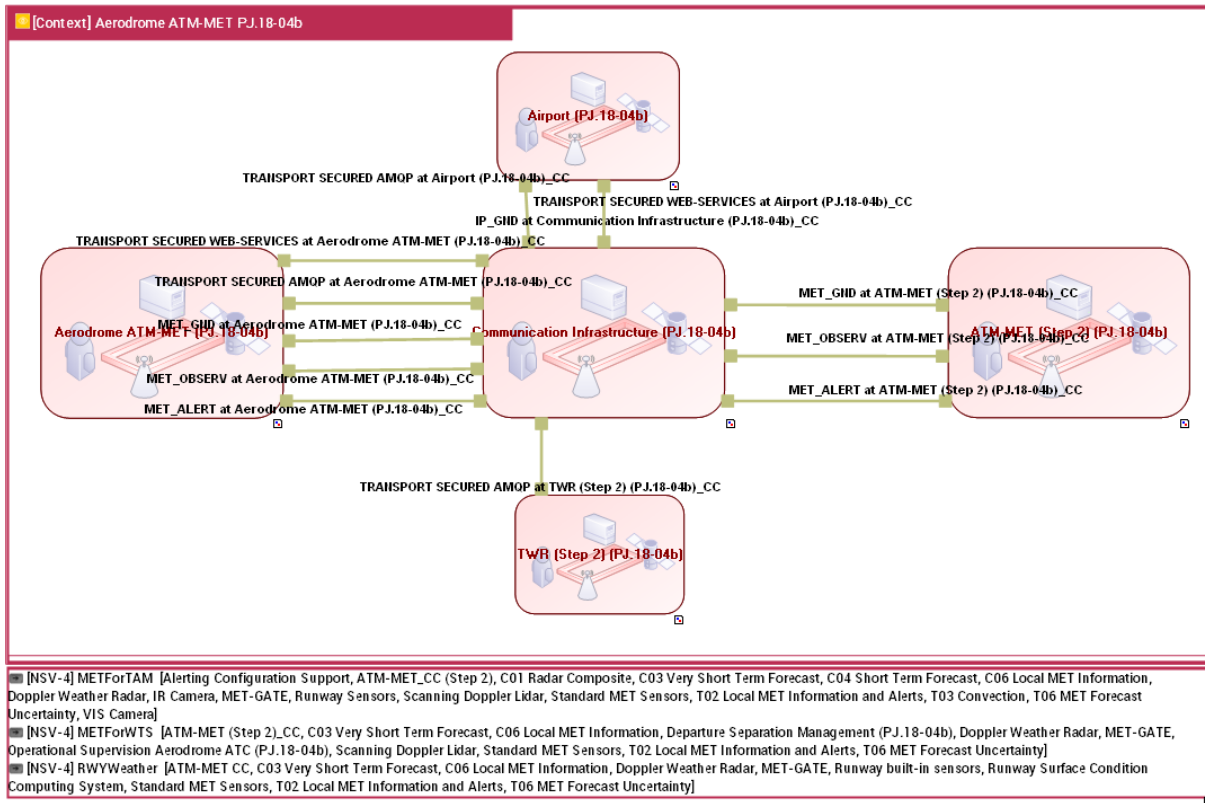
[Context] Aerodrome ATM-MET PJ.18-04b

Airport (PJ.18-04b)

TRANSPORT SECURED AMQP at Airport (PJ.18-04b)_CC

TRANSPORT SECURED WEB-SERVICES at Airport (PJ.18-04b)_CC

IP_GND at Communication Infrastructure (PJ.18-04b)_CC

TRANSPORT SECURED WEB-SERVICES at Aerodrome ATM-MET (PJ.18-04b)_CC

TRANSPORT SECURED AMQP at Aerodrome ATM-MET (PJ.18-04b)_CC

Aerodrome ATM-MET (PJ.18-04b)

MET_GND at Aerodrome ATM-MET (PJ.18-04b)_CC

Communication Infrastructure (PJ.18-04b)

MET_OBSERV at Aerodrome ATM-MET (PJ.18-04b)_CC

MET_ALERT at Aerodrome ATM-MET (PJ.18-04b)_CC

MET_GND at ATM-MET (Step 2) (PJ.18-04b)_CC

ATM-MET (Step 2) (PJ.18-04b)

MET_OBSERV at ATM-MET (Step 2) (PJ.18-04b)_CC

MET_ALERT at ATM-MET (Step 2) (PJ.18-04b)_CC

TRANSPORT SECURED AMQP at TWR (Step 2) (PJ.18-04b)_CC

TWR (Step 2) (PJ.18-04b)

[NSV-4] METForTAM [Alerting Configuration Support, ATM-MET_CC (Step 2), C01 Radar Composite, C03 Very Short Term Forecast, C04 Short Term Forecast, C06 Local MET Information, Doppler Weather Radar, IR Camera, MET-GATE, Runway Sensors, Scanning Doppler Lidar, Standard MET Sensors, T02 Local MET Information and Alerts, T03 Convection, T06 MET Forecast Uncertainty, VIS Camera]
[NSV-4] METForWTS [ATM-MET (Step 2)_CC, C03 Very Short Term Forecast, C06 Local MET Information, Departure Separation Management (PJ.18-04b), Doppler Weather Radar, MET-GATE, Operational Supervision Aerodrome ATC (PJ.18-04b), Scanning Doppler Lidar, Standard MET Sensors, T02 Local MET Information and Alerts, T06 MET Forecast Uncertainty]
[NSV-4] RWYWeather [ATM-MET CC, C03 Very Short Term Forecast, C06 Local MET Information, Doppler Weather Radar, MET-GATE, Runway built-in sensors, Runway Surface Condition Computing System, Standard MET Sensors, T02 Local MET Information and Alerts, T06 MET Forecast Uncertainty]